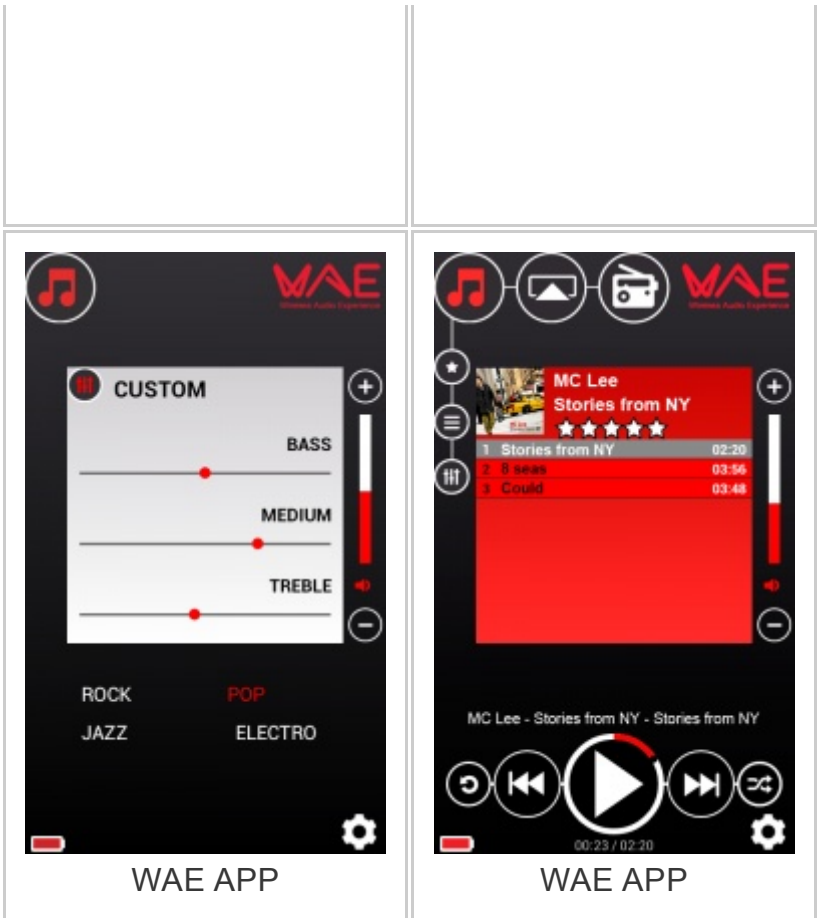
WAE
Wireless Audio Experience

CUSTOM

BASS

MEDIUM

TREBLE

ROCK POP
JAZZ ELECTRO

WAE APP

WAE
Wireless Audio Experience

MC Lee
Stories from NY

| 1 | Stories from NY | 02:20 |
|---|---|---|
| 2 | 8 seas | 03:56 |
| 3 | Could | 03:48 |

MC Lee - Stories from NY - Stories from NY

00:23 / 02:20

WAE APP